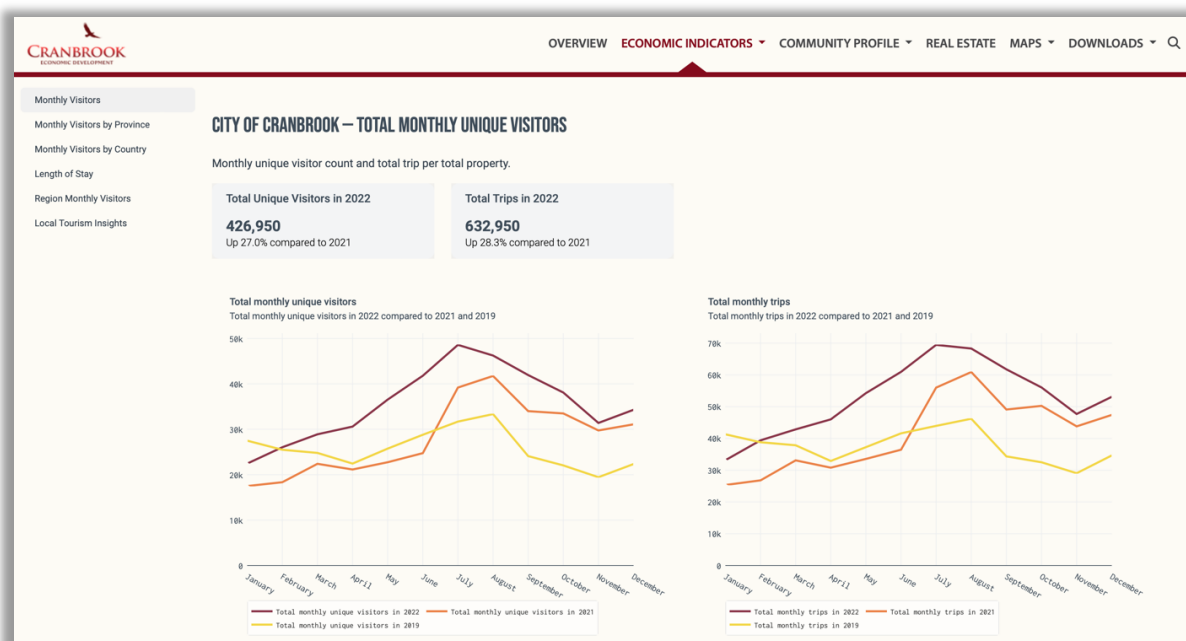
CRANBROOK
ECONOMIC DEVELOPMENT

OVERVIEW ECONOMIC INDICATORS COMMUNITY PROFILE REAL ESTATE MAPS DOWNLOADS

Monthly Visitors
Monthly Visitors by Province
Monthly Visitors by Country
Length of Stay
Region Monthly Visitors
Local Tourism Insights

CITY OF CRANBROOK — TOTAL MONTHLY UNIQUE VISITORS

Monthly unique visitor count and total trip per total property.

Total Unique Visitors in 2022
426,950
Up 27.0% compared to 2021

Total Trips in 2022
632,950
Up 28.3% compared to 2021

Total monthly unique visitors
Total monthly unique visitors in 2022 compared to 2021 and 2019

50k
40k
30k
20k
10k
0

January February March April May June July August September October November December

Total monthly unique visitors in 2022
Total monthly unique visitors in 2021
Total monthly unique visitors in 2019

Total monthly trips
Total monthly trips in 2022 compared to 2021 and 2019

70k
60k
50k
40k
30k
20k
10k
0

January February March April May June July August September October November December

Total monthly trips in 2022
Total monthly trips in 2021
Total monthly trips in 2019